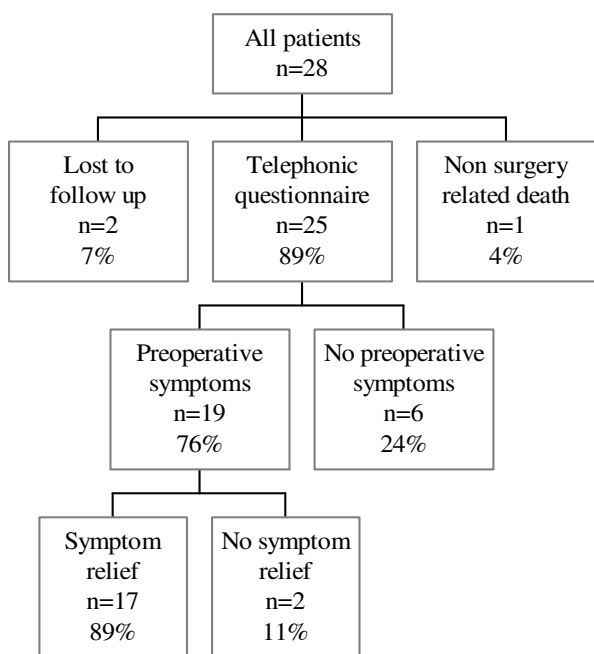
All patients
n=28

Lost to follow up
n=2
7%

Telephonic questionnaire
n=25
89%

Non surgery related death
n=1
4%

Preoperative symptoms
n=19
76%

No preoperative symptoms
n=6
24%

Symptom relief
n=17
89%

No symptom relief
n=2
11%